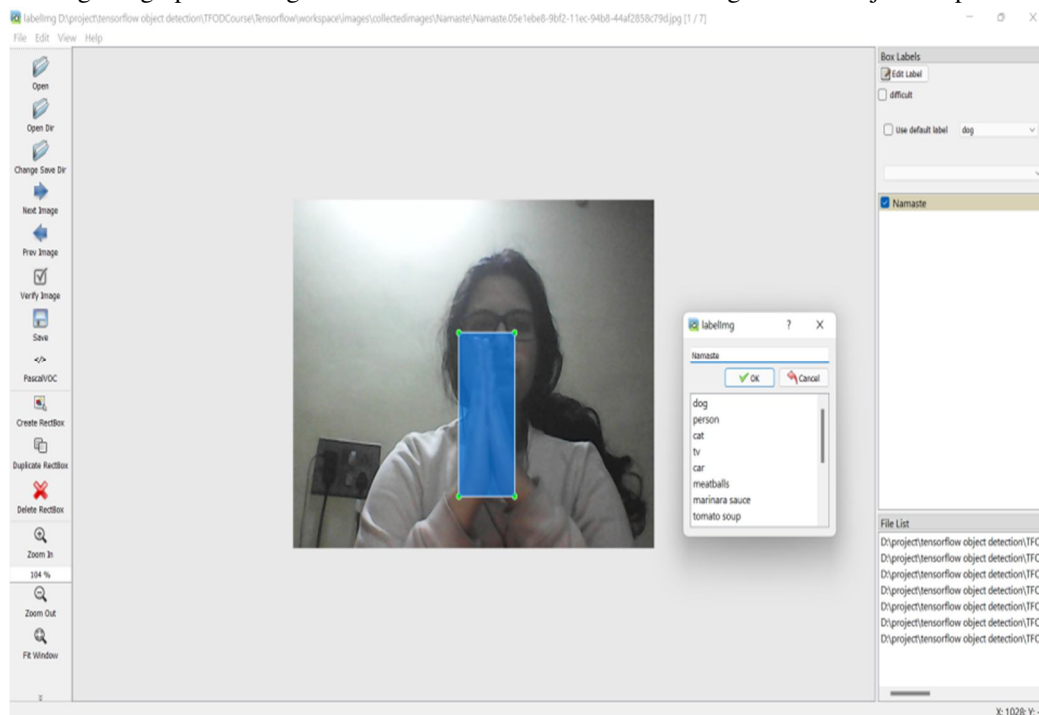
labelImg D:\project\tensorflow object detection\TFODCourse\Tensorflow\workspace\images\collectedimages\Namaste\Namaste.05e1ebe8-9bf2-11ec-94b8-44af2858c79d.jpg [1 / 7]

File Edit View Help

Open
Open Dir
Change Save Dir
Next Image
Prev Image
Verify Image
Save
</>
PascalVOC
Create RectBox
Duplicate RectBox
Delete RectBox
Zoom In
104 %
Zoom Out
Fit Window

labelImg ? X
Namaste
OK Cancel
dog
person
cat
tv
car
meatballs
marinara sauce
tomato soup

Box Labels
Edit Label
difficult
Use default label dog
Namaste

File List
D:\project\tensorflow object detection\TFO
D:\project\tensorflow object detection\TFO
D:\project\tensorflow object detection\TFO
D:\project\tensorflow object detection\TFO
D:\project\tensorflow object detection\TFO
D:\project\tensorflow object detection\TFO
D:\project\tensorflow object detection\TFO

X: 1028; Y: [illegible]